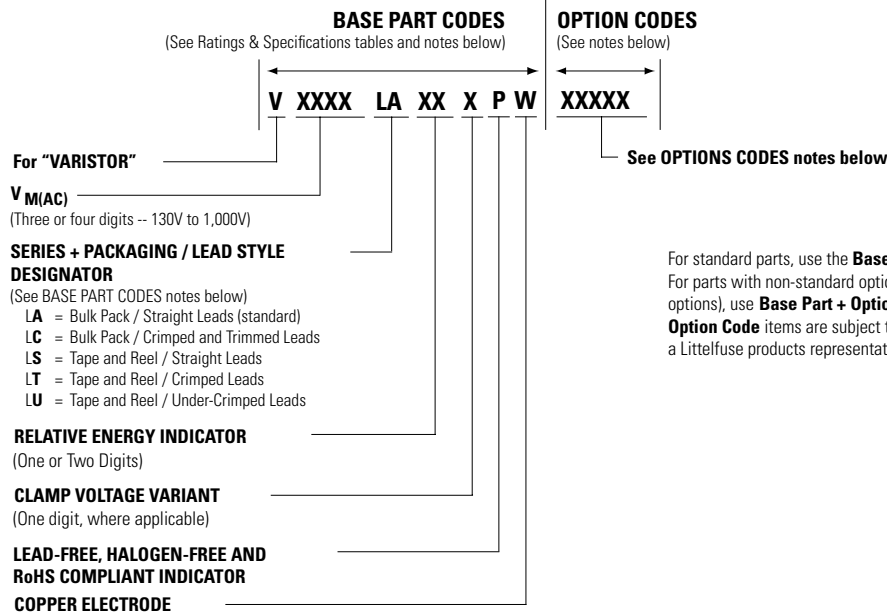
BASE PART CODES
(See Ratings & Specifications tables and notes below)

OPTION CODES
(See notes below)

V XXXX LA XX X P W XXXXX

For "VARISTOR"

$V_{M(AC)}$
(Three or four digits -- 130V to 1,000V)

SERIES + PACKAGING / LEAD STYLE DESIGNATOR
(See BASE PART CODES notes below)
L**A** = Bulk Pack / Straight Leads (standard)
L**C** = Bulk Pack / Crimped and Trimmed Leads
L**S** = Tape and Reel / Straight Leads
L**T** = Tape and Reel / Crimped Leads
L**U** = Tape and Reel / Under-Crimped Leads

RELATIVE ENERGY INDICATOR
(One or Two Digits)

CLAMP VOLTAGE VARIANT
(One digit, where applicable)

LEAD-FREE, HALOGEN-FREE AND RoHS COMPLIANT INDICATOR

COPPER ELECTRODE

See OPTIONS CODES notes below

For standard parts, use the **Base**
For parts with non-standard optio
options), use **Base Part + Optio**
**Option Code** items are subject t
a Littelfuse products representat